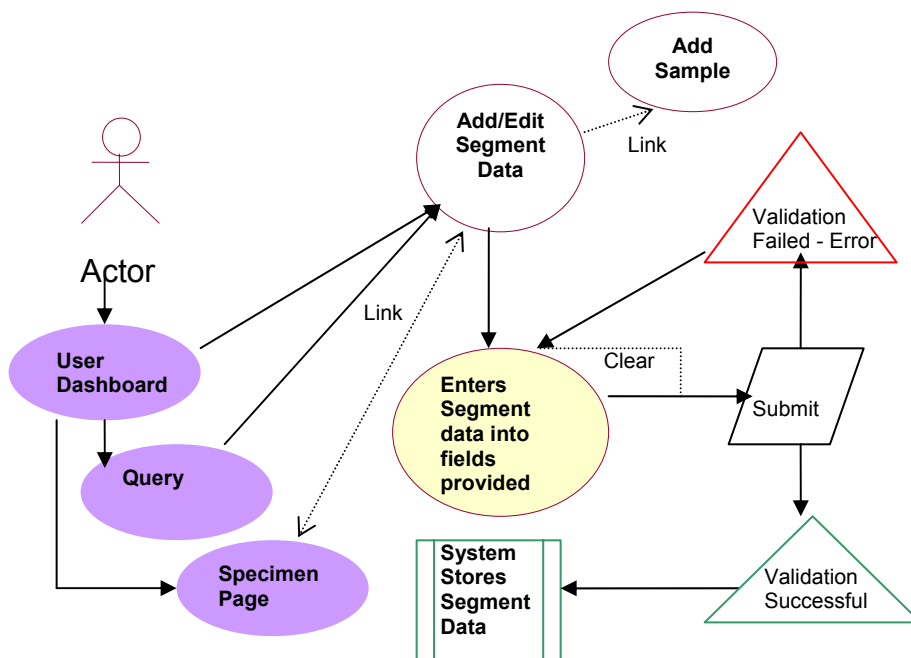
Add Sample

Add/Edit Segment Data

Link

Validation Failed - Error

Actor

Link

User Dashboard

Clear

Enters Segment data into fields provided

Submit

Query

Specimen Page

System Stores Segment Data

Validation Successful